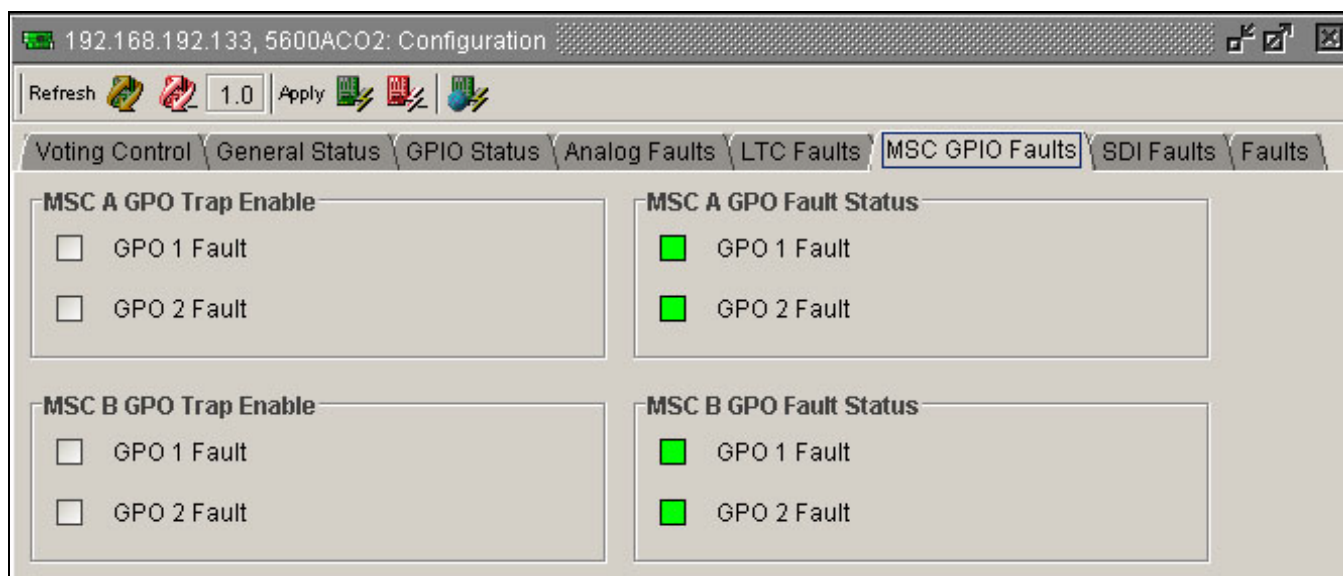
192.168.192.133, 5600ACO2: Configuration

Refresh 1.0 Apply

Voting Control General Status GPIO Status Analog Faults LTC Faults MSC GPIO Faults SDI Faults Faults

MSC A GPO Trap Enable
GPO 1 Fault
GPO 2 Fault

MSC A GPO Fault Status
GPO 1 Fault
GPO 2 Fault

MSC B GPO Trap Enable
GPO 1 Fault
GPO 2 Fault

MSC B GPO Fault Status
GPO 1 Fault
GPO 2 Fault